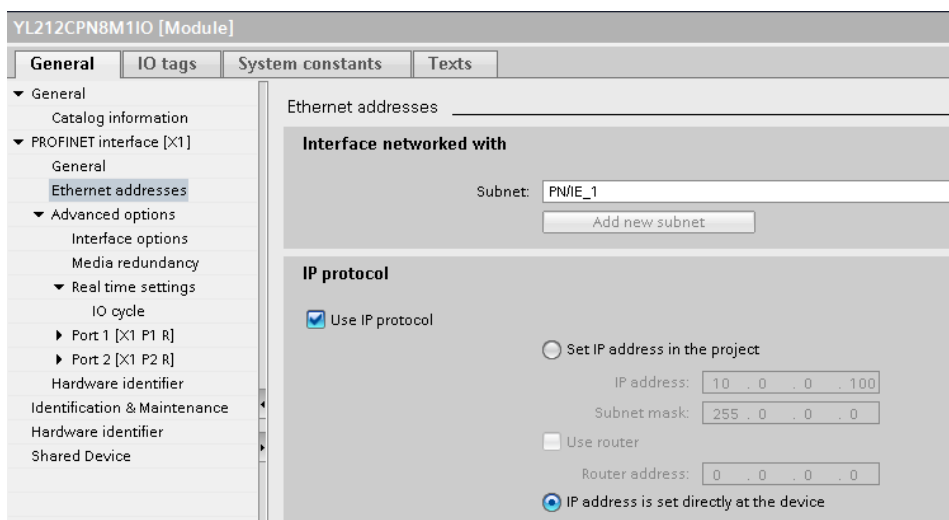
YL212CPN8M1IO [Module]

General | IO tags | System constants | Texts

General
Catalog information
PROFINET interface [X1]
General
Ethernet addresses
Advanced options
Interface options
Media redundancy
Real time settings
IO cycle
Port 1 [X1 P1 R]
Port 2 [X1 P2 R]
Hardware identifier
Identification & Maintenance
Hardware identifier
Shared Device

Ethernet addresses

Interface networked with

Subnet: PN/IE_1

Add new subnet

IP protocol

Use IP protocol

Set IP address in the project

IP address: 10 . 0 . 0 . 100

Subnet mask: 255 . 0 . 0 . 0

Use router

Router address: 0 . 0 . 0 . 0

IP address is set directly at the device